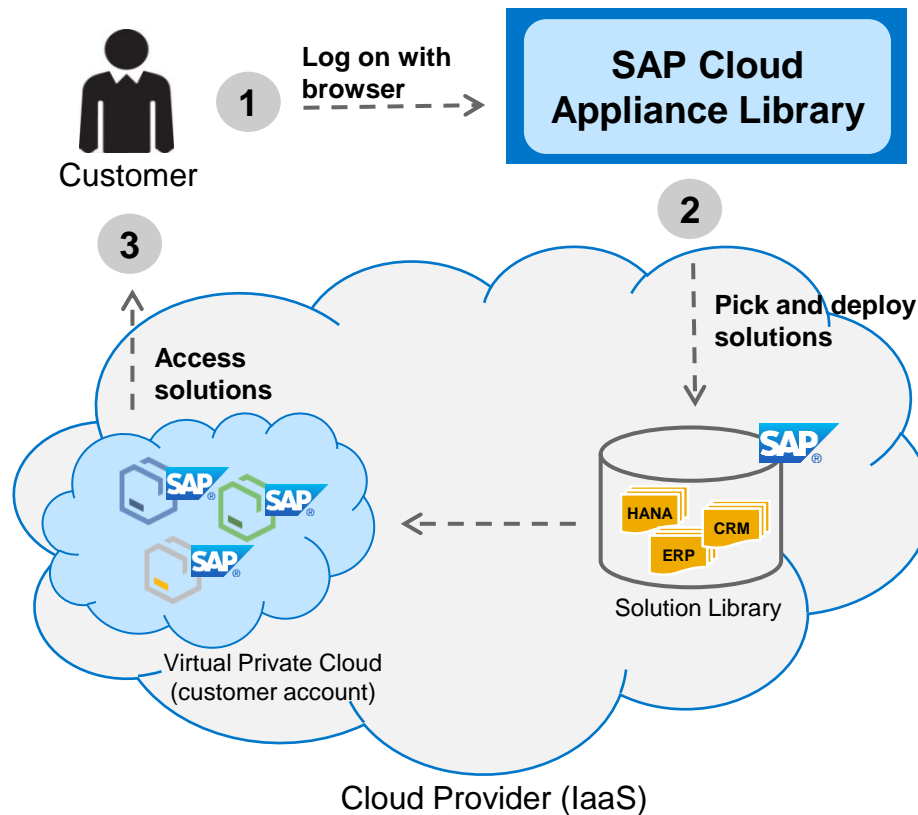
Customer

1

Log on with browser

SAP Cloud Appliance Library

2

Pick and deploy solutions

3

Access solutions

SAP®

SAP®

SAP®

SAP®

HANA

CRM

ERP

Solution Library

Virtual Private Cloud (customer account)

Cloud Provider (IaaS)